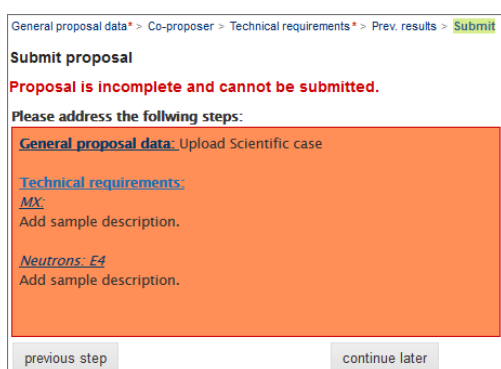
General proposal data* > Co-proposer > Technical requirements* > Prev. results > Submit

Submit proposal

Proposal is incomplete and cannot be submitted.

Please address the follwing steps:

General proposal data: Upload Scientific case

Technical requirements:
MX:
Add sample description.

Neutrons: E4
Add sample description.

previous step

continue later